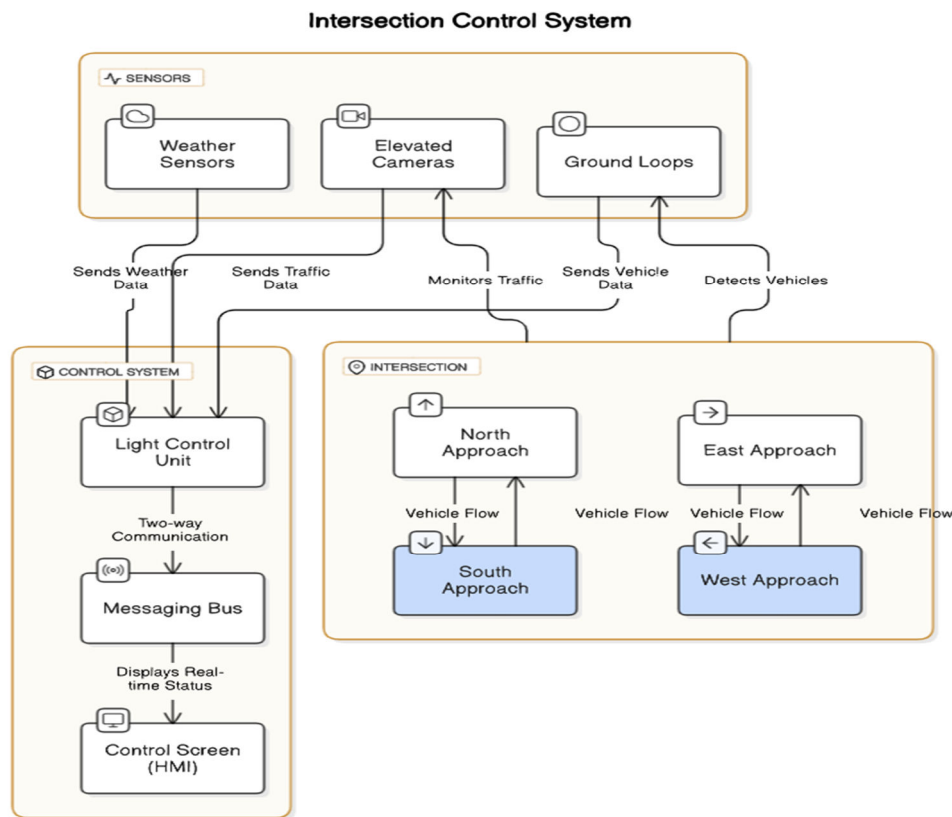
Intersection Control System

SENSORS

Weather Sensors

Elevated Cameras

Ground Loops

Sends Weather Data

Sends Traffic Data

Monitors Traffic

Sends Vehicle Data

Detects Vehicles

CONTROL SYSTEM

Light Control Unit

Two-way Communication

Messaging Bus

Displays Real-time Status

Control Screen (HMI)

INTERSECTION

North Approach

Vehicle Flow

Vehicle Flow

South Approach

East Approach

Vehicle Flow

Vehicle Flow

West Approach